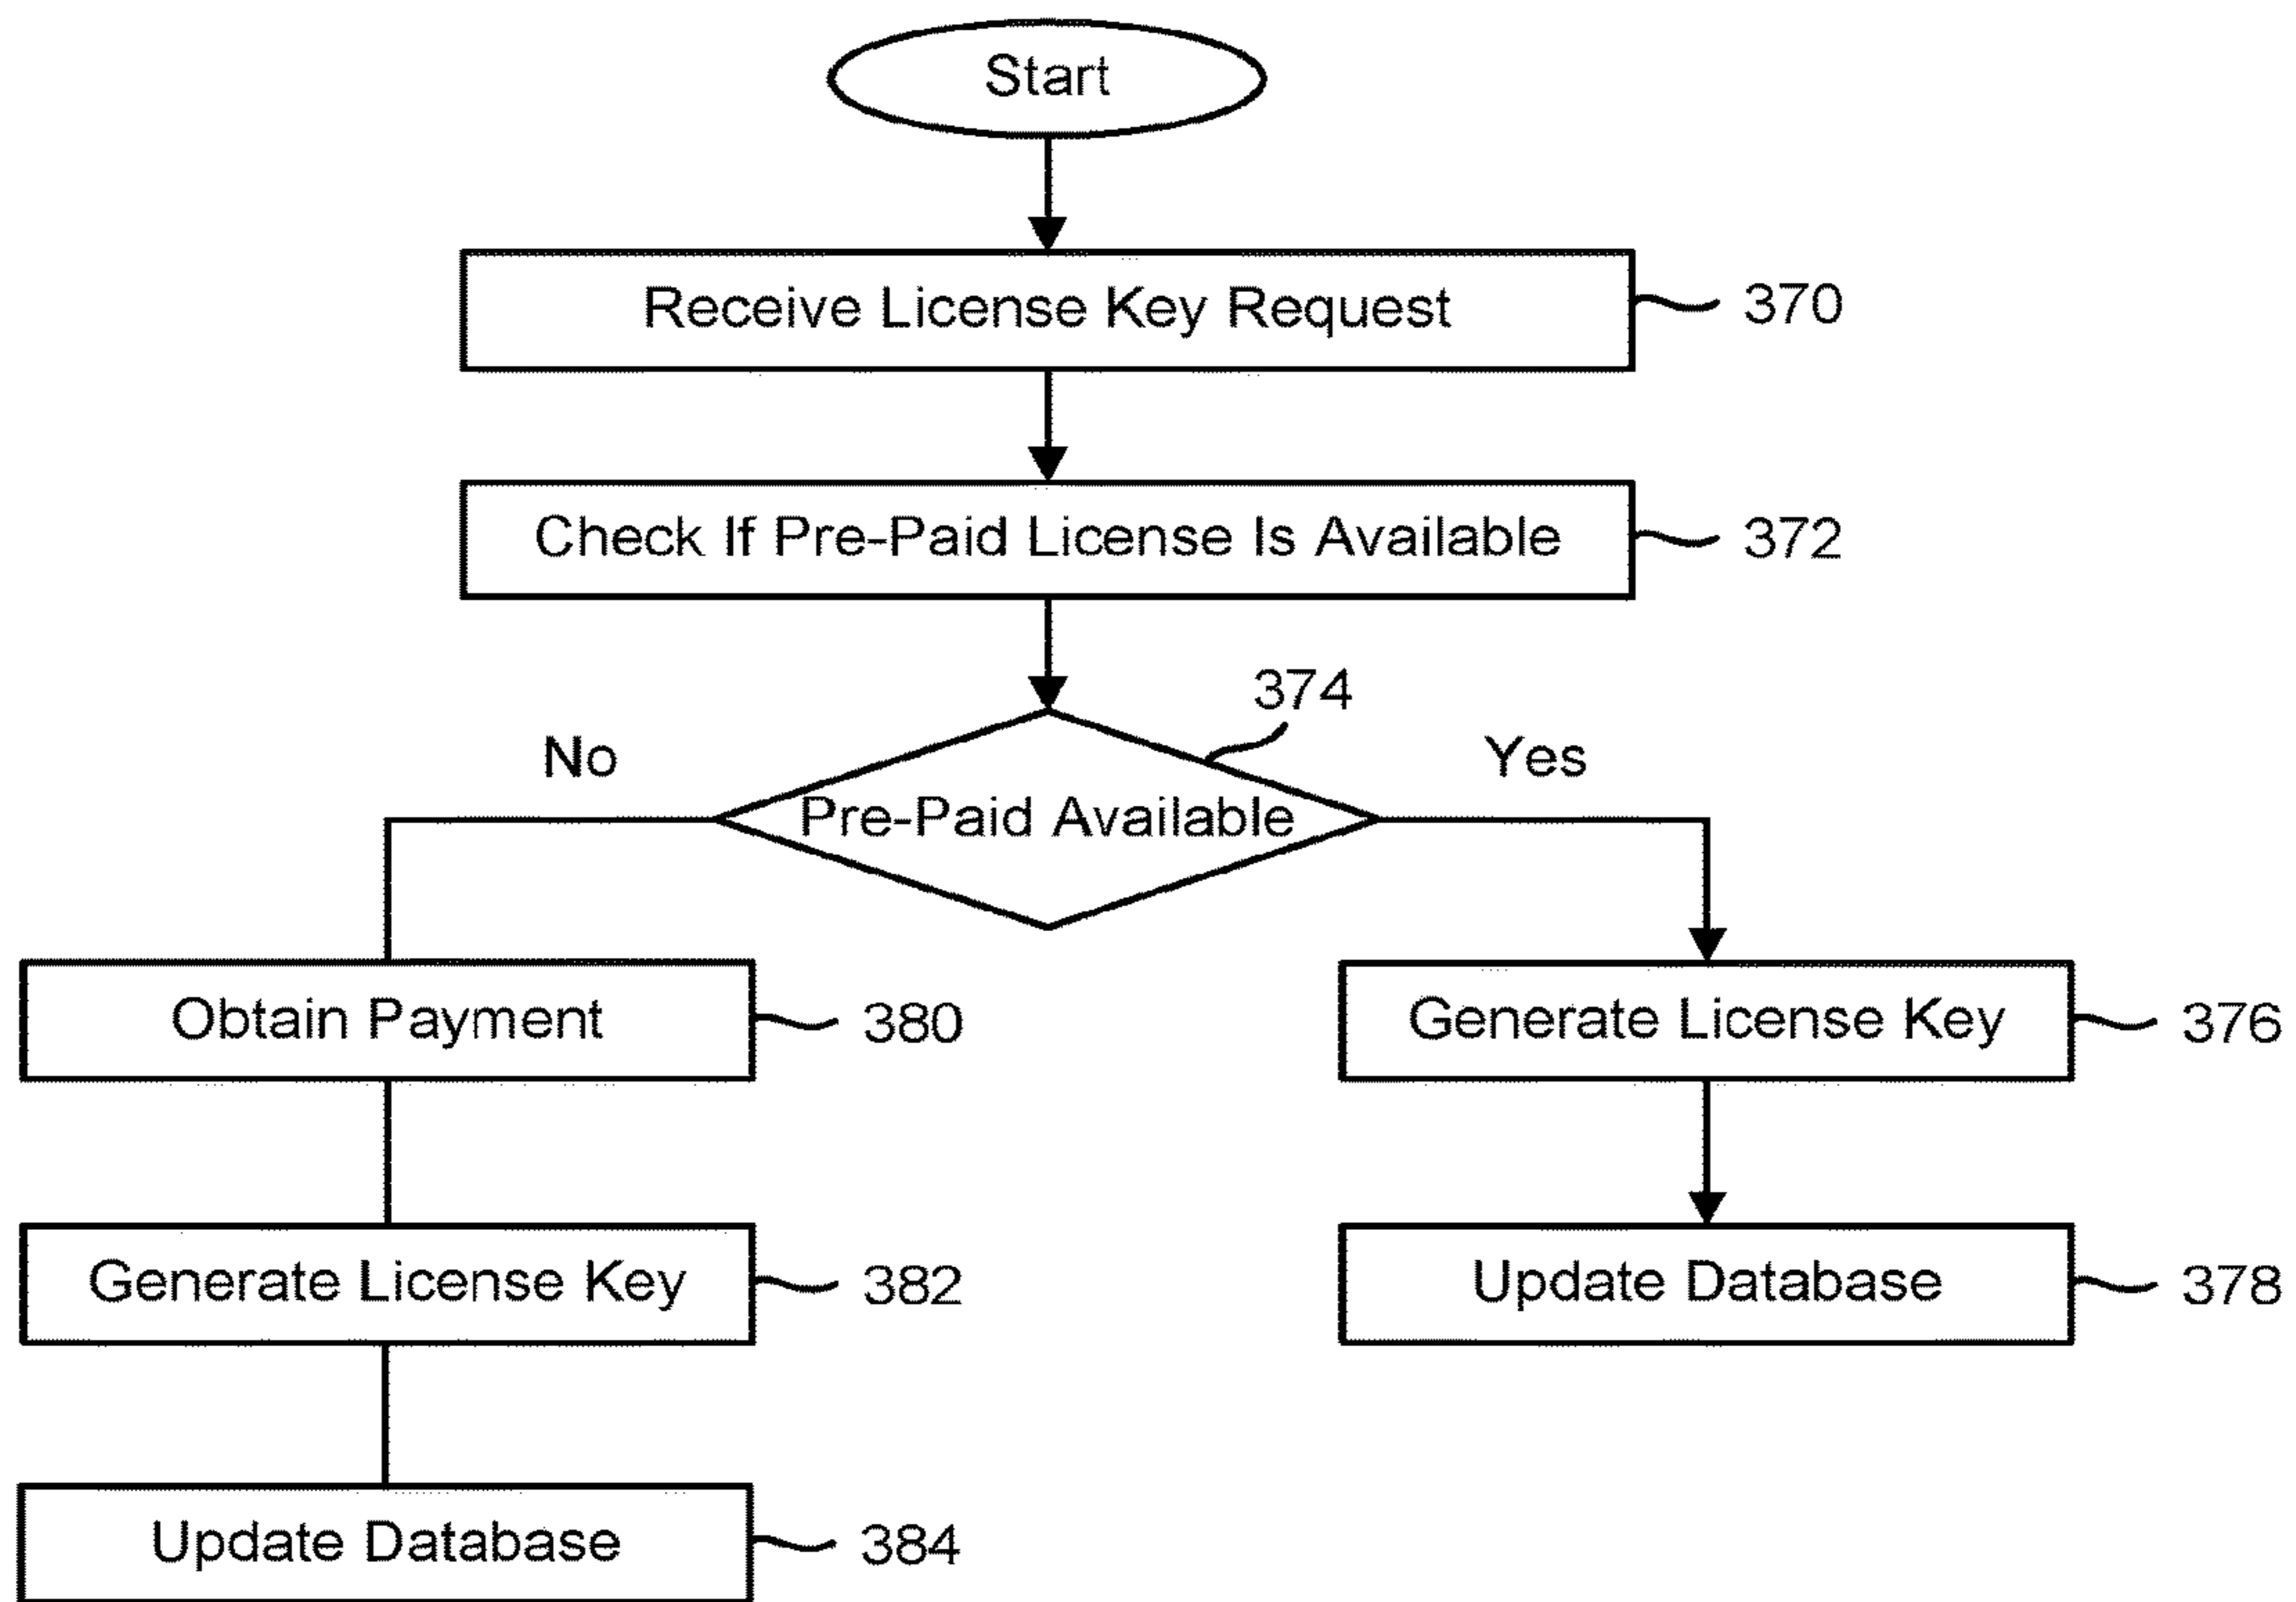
Start

Receive License Key Request 370

Check If Pre-Paid License Is Available 372

374

No

Pre-Paid Available

Yes

Obtain Payment 380

Generate License Key 382

Update Database 384

Generate License Key 376

Update Database 378